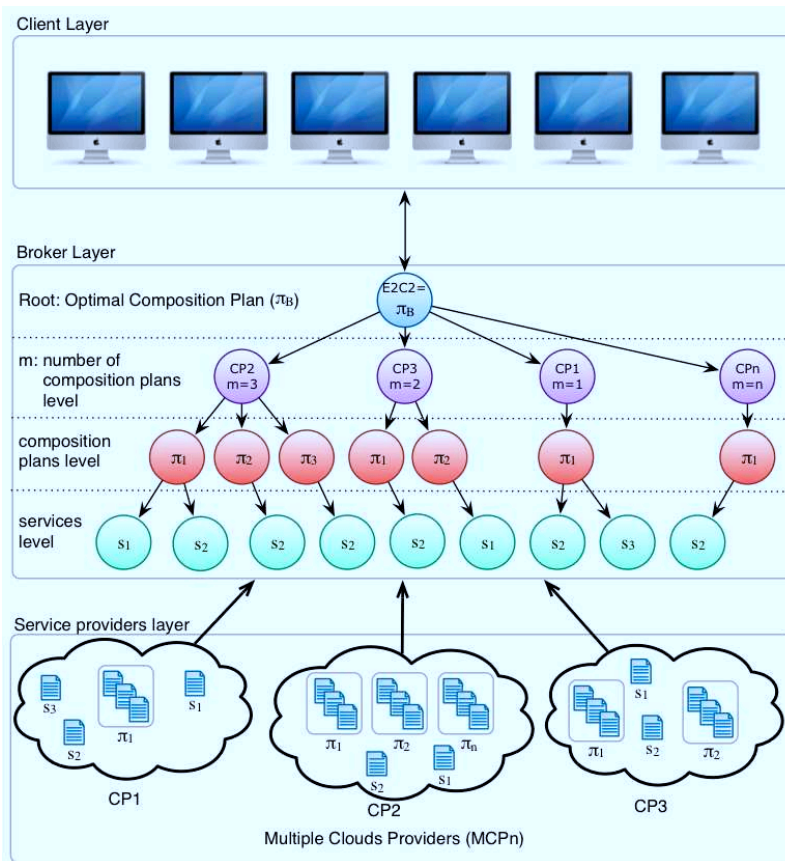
Client Layer

Broker Layer

Root: Optimal Composition Plan ($\pi_B$)

E2C2= $\pi_B$

m: number of composition plans level

CP2 m=3

CP3 m=2

CP1 m=1

CPn m=n

composition plans level

$\pi_1$ $\pi_2$ $\pi_3$ $\pi_1$ $\pi_2$ $\pi_1$ $\pi_1$

services level

$s_1$ $s_2$ $s_2$ $s_2$ $s_2$ $s_1$ $s_2$ $s_3$ $s_2$

Service providers layer

$s_3$ $s_2$ $\pi_1$ $s_1$

CP1

$\pi_1$ $\pi_2$ $\pi_n$ $s_2$ $s_1$

CP2

$s_1$ $\pi_1$ $s_2$ $\pi_2$

CP3

Multiple Clouds Providers (MCPn)